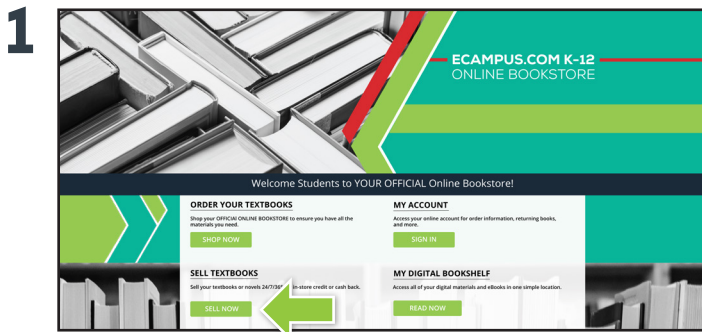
1

ECAMPUS.COM K-12
ONLINE BOOKSTORE

Welcome Students to YOUR OFFICIAL Online Bookstore!

ORDER YOUR TEXTBOOKS
Shop your OFFICIAL ONLINE BOOKSTORE to ensure you have all the materials you need.
SHOP NOW

MY ACCOUNT
Access your online account for order information, returning books, and more.
SIGN IN

SELL TEXTBOOKS
Sell your textbooks or novels 24/7/36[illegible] in-store credit or cash back.
SELL NOW

MY DIGITAL BOOKSHELF
Access all of your digital materials and eBooks in one simple location.
READ NOW